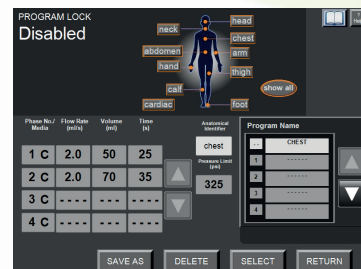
PROGRAM LOCK
Disabled

neck
head
chest
abdomen
arm
hand
thigh
calf
show all
cardiac
foot

| Phase No./ Media | Flow Rate (ml/s) | Volume (ml) | Time (s) |
|---|---|---|---|
| 1 C | 2.0 | 50 | 25 |
| 2 C | 2.0 | 70 | 35 |
| 3 C | ---- | --- | ---- |
| 4 C | ---- | --- | ---- |

Anatomical Identifier
chest
Pressure Limit (psi)
325

Program Name
-- CHEST
1 ------
2 ------
3 ------
4 ------

SAVE AS
DELETE
SELECT
RETURN